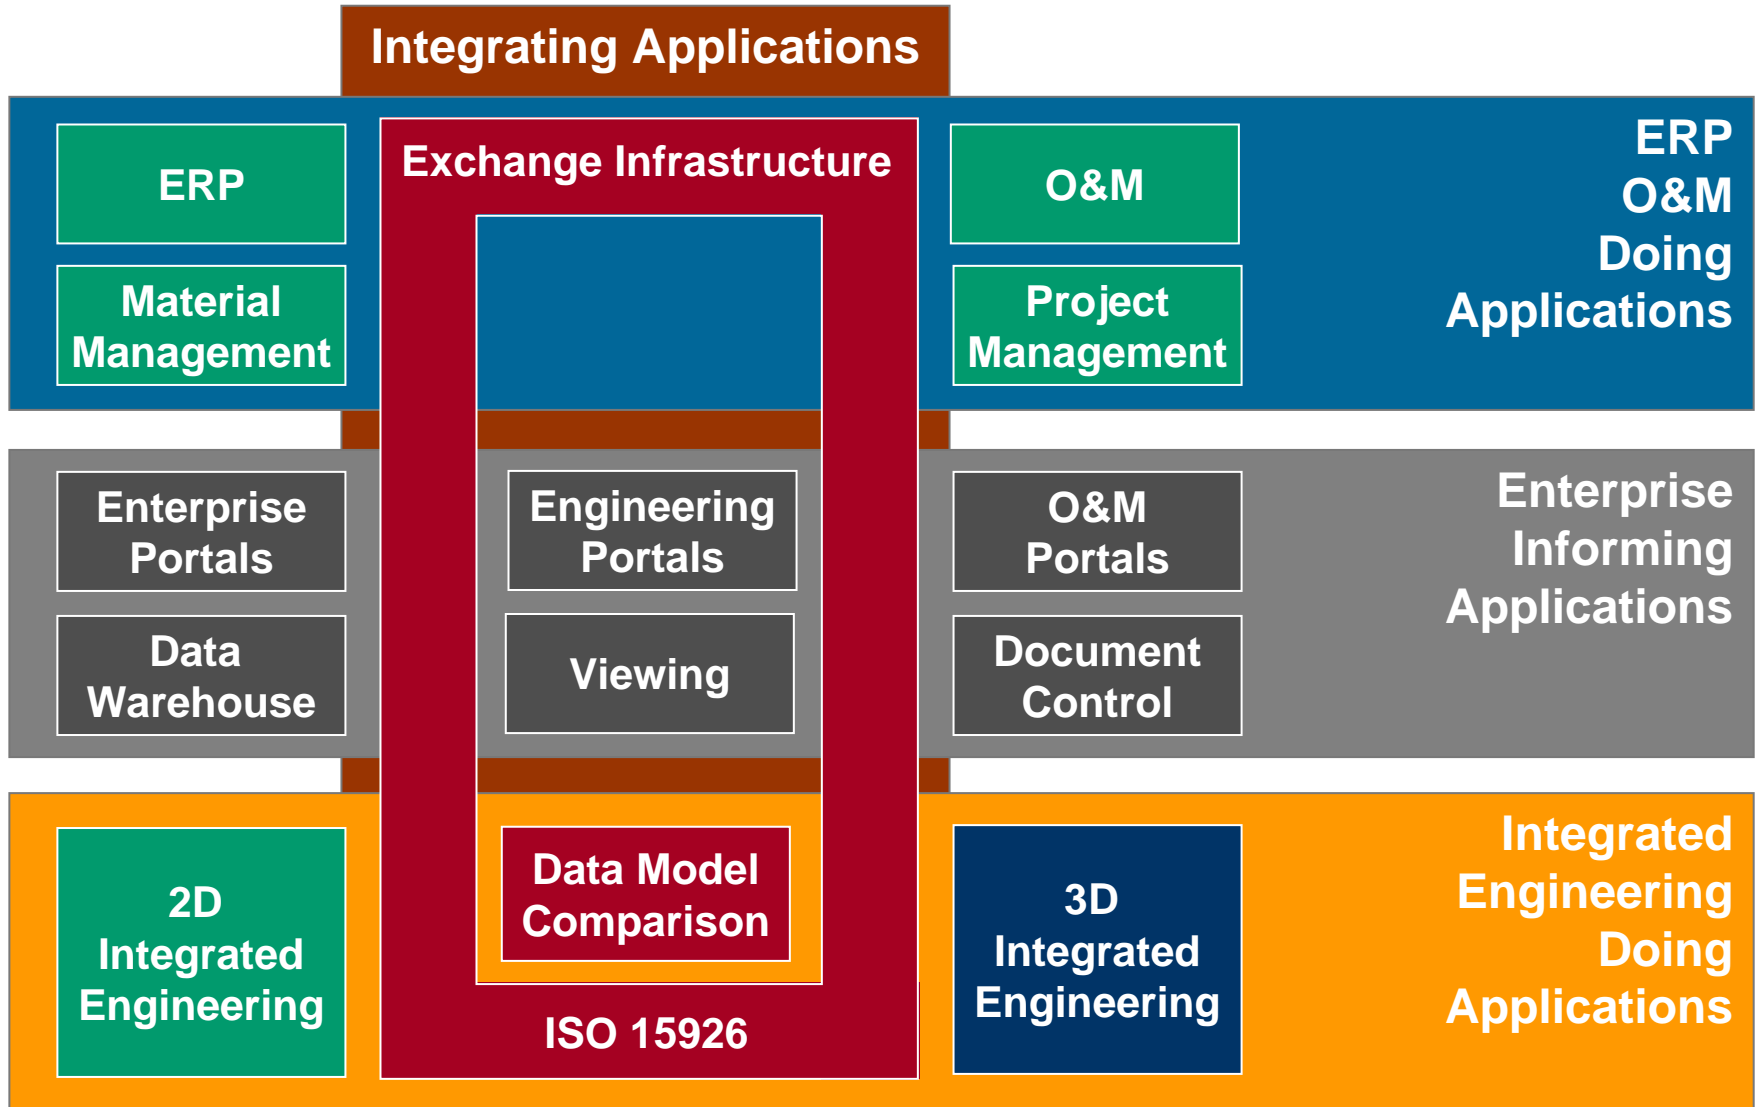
Integrating Applications

ERP

Material Management

Exchange Infrastructure

O&M

Project Management

ERP O&M Doing Applications

Enterprise Portals

Data Warehouse

Engineering Portals

Viewing

O&M Portals

Document Control

Enterprise Informing Applications

2D Integrated Engineering

Data Model Comparison

ISO 15926

3D Integrated Engineering

Integrated Engineering Doing Applications